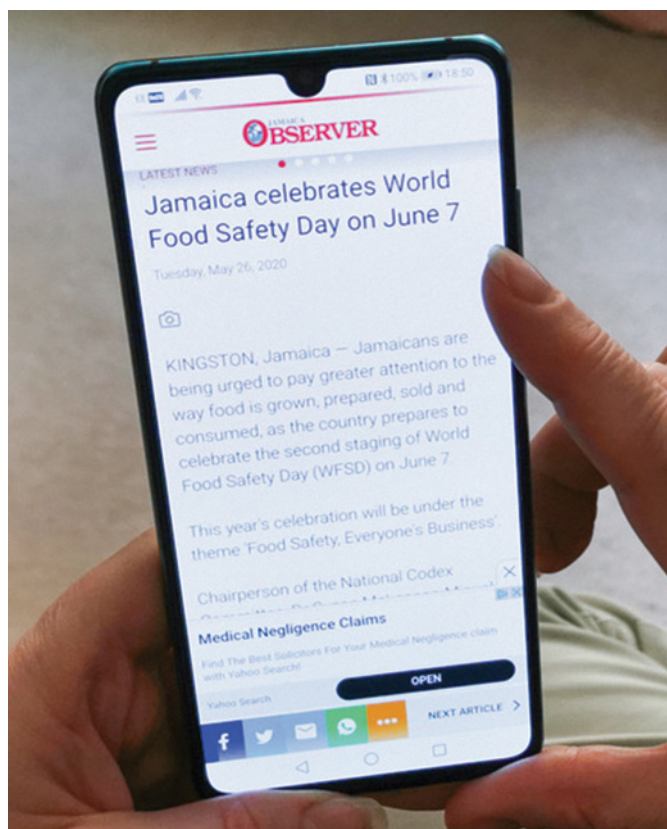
100% 18:50

JAMAICA OBSERVER

LATEST NEWS

Jamaica celebrates World Food Safety Day on June 7

Tuesday, May 26, 2020

KINGSTON, Jamaica — Jamaicans are being urged to pay greater attention to the way food is grown, prepared, sold and consumed, as the country prepares to celebrate the second staging of World Food Safety Day (WFSD) on June 7.

This year's celebration will be under the theme 'Food Safety, Everyone's Business'.

Chairperson of the National Codex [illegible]

Medical Negligence Claims

Find The Best Solicitors For Your Medical Negligence claim with Yahoo Search!

Yahoo Search

OPEN

NEXT ARTICLE